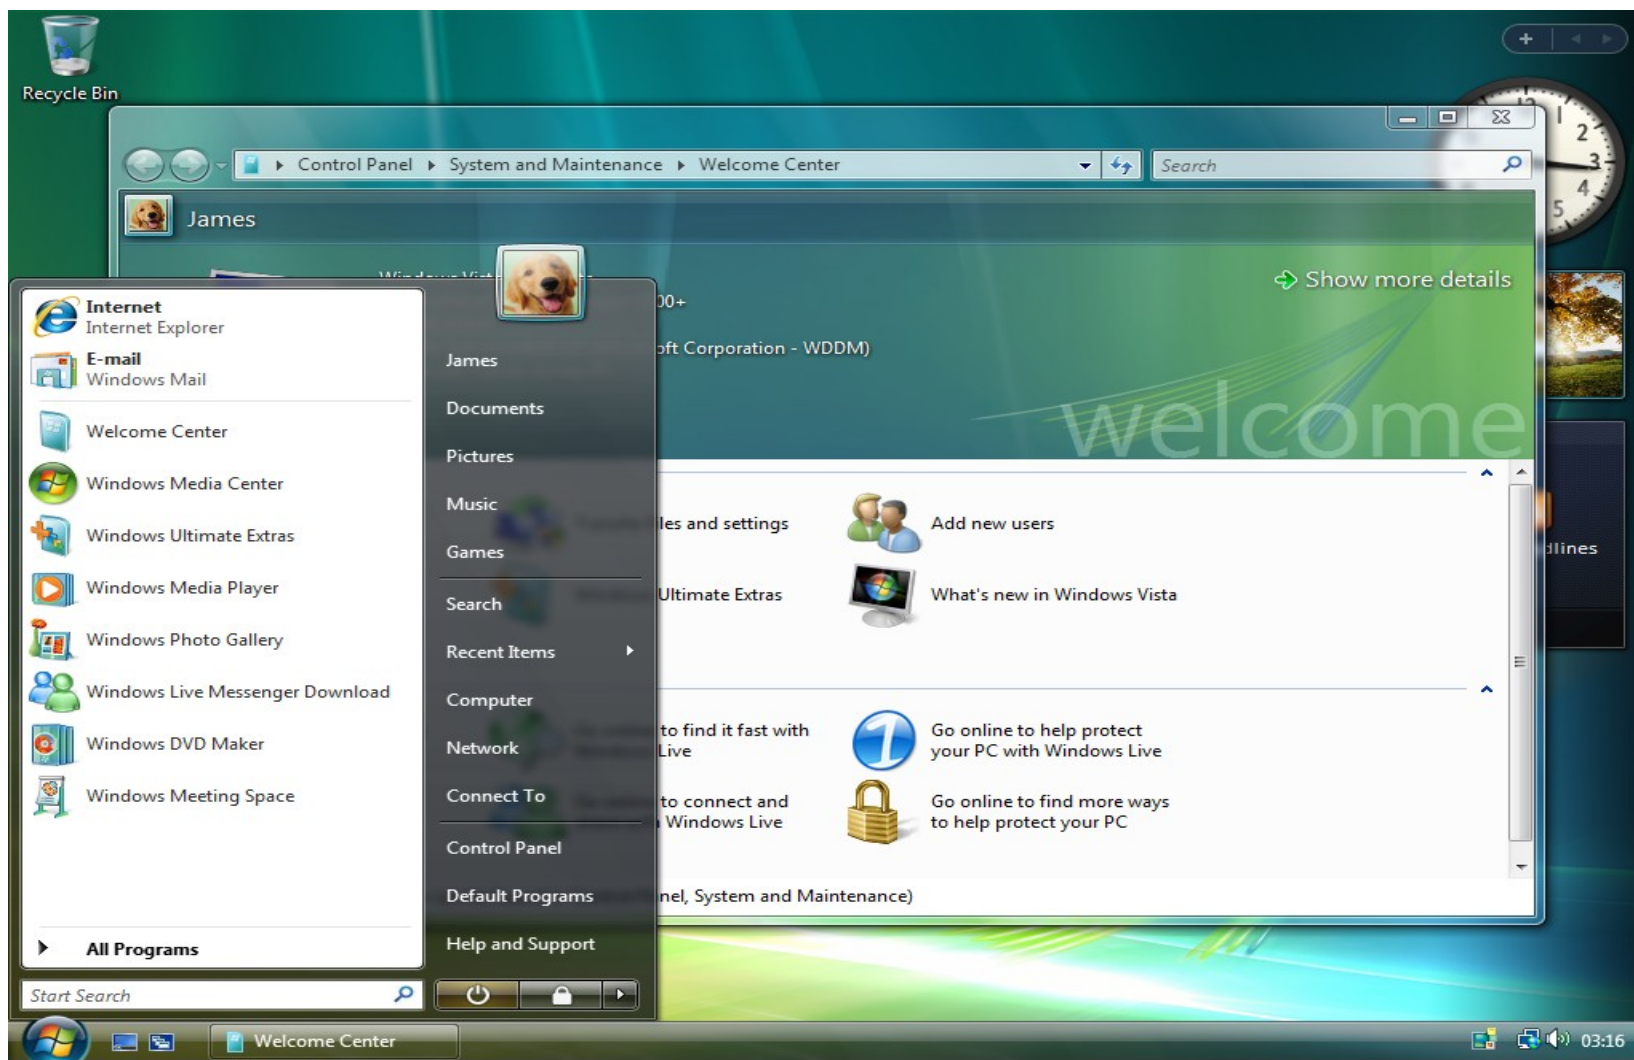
Recycle Bin

Control Panel ▸ System and Maintenance ▸ Welcome Center

Search

James

Show more details

00+

oft Corporation - WDDM)

welcome

les and settings

Add new users

Ultimate Extras

What's new in Windows Vista

to find it fast with Live

Go online to help protect your PC with Windows Live

to connect and Windows Live

Go online to find more ways to help protect your PC

nel, System and Maintenance)

dlines

Internet
Internet Explorer

E-mail
Windows Mail

Welcome Center

Windows Media Center

Windows Ultimate Extras

Windows Media Player

Windows Photo Gallery

Windows Live Messenger Download

Windows DVD Maker

Windows Meeting Space

All Programs

Start Search

James

Documents

Pictures

Music

Games

Search

Recent Items

Computer

Network

Connect To

Control Panel

Default Programs

Help and Support

Welcome Center

03:16